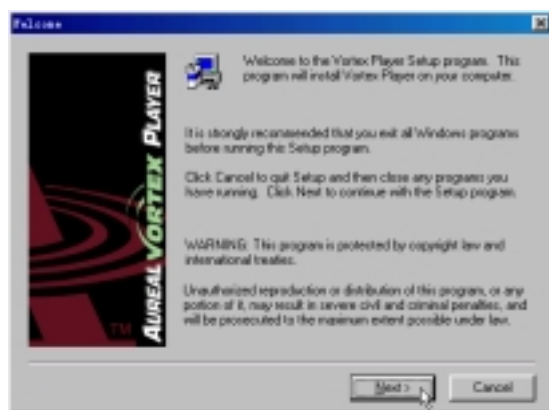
Welcome

AUREAL VORTEX PLAYER

TM

Welcome to the Vortex Player Setup program. This program will install Vortex Player on your computer.

It is strongly recommended that you exit all Windows programs before running this Setup program.

Click Cancel to quit Setup and then close any programs you have running. Click Next to continue with the Setup program.

WARNING: This program is protected by copyright law and international treaties.

Unauthorized reproduction or distribution of this program, or any portion of it, may result in severe civil and criminal penalties, and will be prosecuted to the maximum extent possible under law.

Next >

Cancel